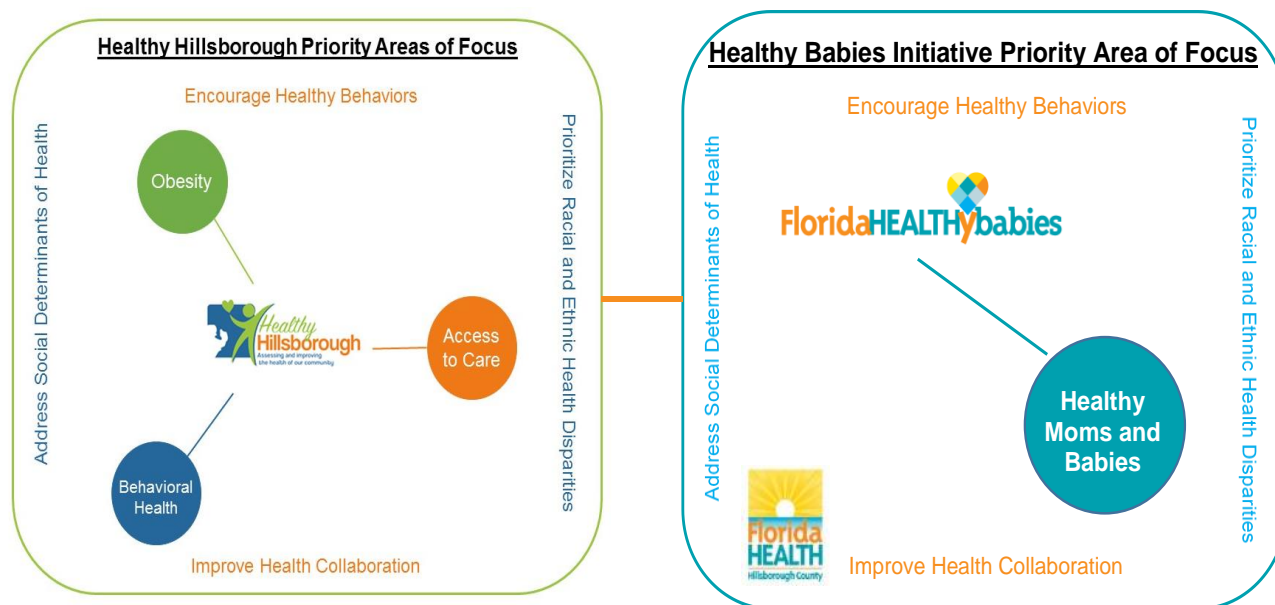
Healthy Hillsborough Priority Areas of Focus

Encourage Healthy Behaviors

Address Social Determinants of Health

Prioritize Racial and Ethnic Health Disparities

Obesity

Healthy Hillsborough
Assessing and improving the health of our community

Access to Care

Behavioral Health

Improve Health Collaboration

Healthy Babies Initiative Priority Area of Focus

Encourage Healthy Behaviors

Address Social Determinants of Health

Prioritize Racial and Ethnic Health Disparities

FloridaHEALTHYbabies

Healthy Moms and Babies

Florida HEALTH
Hillsborough County

Improve Health Collaboration